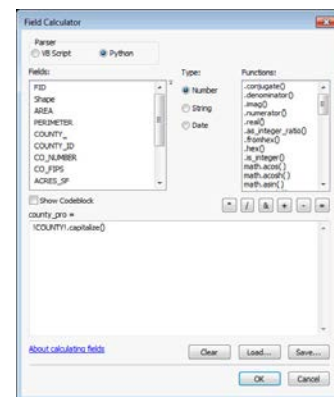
Field Calculator

Parser
VB Script
Python

Fields:
FID
Shape
AREA
PERIMETER
COUNTY_
COUNTY_ID
CO_NUMBER
CO_FIPS
ACRES_SF

Type:
Number
String
Date

Functions:
.conjugate()
.denominator()
.imag()
.numerator()
.real()
.as_integer_ratio()
.fromhex()
.hex()
.is_integer()
math.acos()
math.acosh()
math.asin()

Show Codeblock

* / & + - =

county_pro =
!COUNTY!.capitalize()

About calculating fields
Clear
Load...
Save...
OK
Cancel